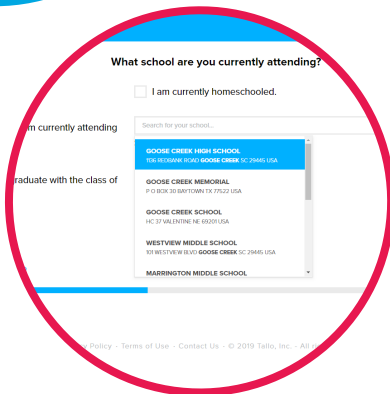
What school are you currently attending?

I am currently homeschooled.

m currently attending

Search for your school...

raduate with the class of

GOOSE CREEK HIGH SCHOOL
1136 REDBANK ROAD GOOSE CREEK SC 29445 USA

GOOSE CREEK MEMORIAL
P O BOX 30 BAYTOWN TX 77522 USA

GOOSE CREEK SCHOOL
HC 37 VALENTINE NE 69201 USA

WESTVIEW MIDDLE SCHOOL
101 WESTVIEW BLVD GOOSE CREEK SC 29445 USA

MARRINGTON MIDDLE SCHOOL

y Policy · Terms of Use · Contact Us · © 2019 Tallo, Inc. · All r